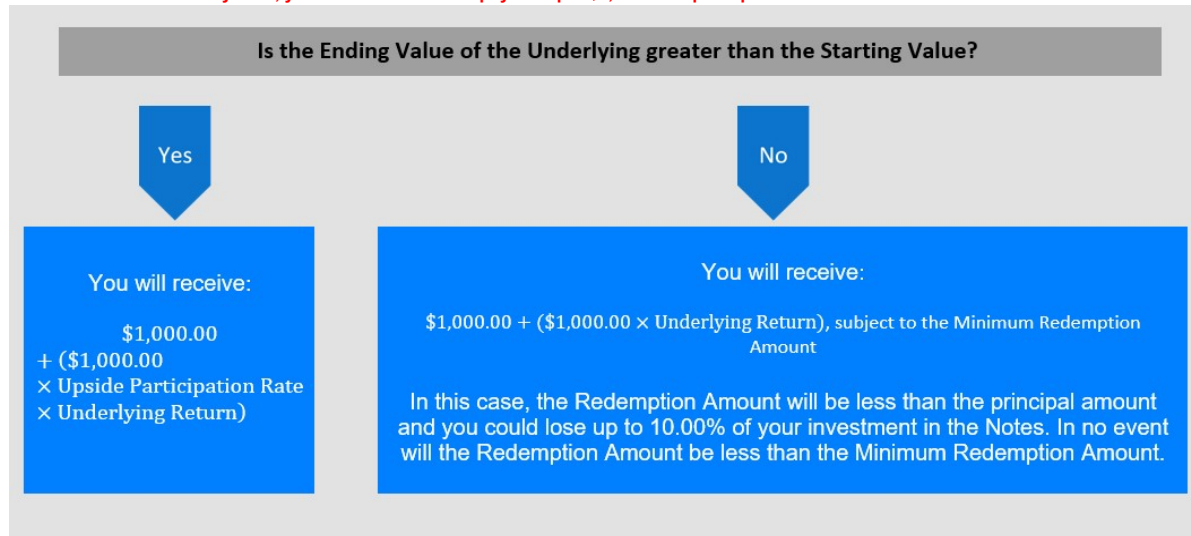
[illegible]

Is the Ending Value of the Underlying greater than the Starting Value?

Yes

No

You will receive:

$1,000.00 + ($1,000.00 × Upside Participation Rate × Underlying Return)

You will receive:

$1,000.00 + ($1,000.00 × Underlying Return), subject to the Minimum Redemption Amount

In this case, the Redemption Amount will be less than the principal amount and you could lose up to 10.00% of your investment in the Notes. In no event will the Redemption Amount be less than the Minimum Redemption Amount.